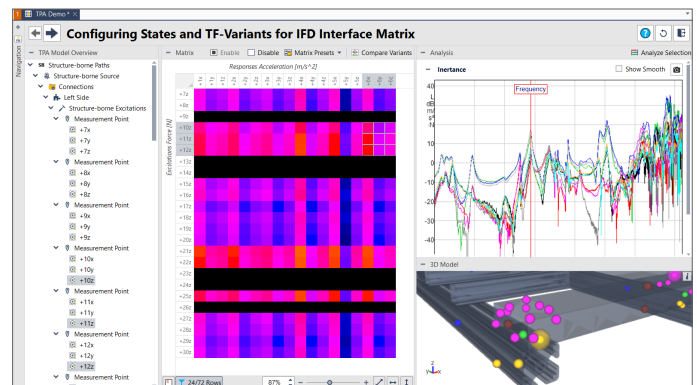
TPA Demo *

Configuring States and TF-Variants for IFD Interface Matrix

Navigation

TPA Model Overview

Structure-borne Paths
Structure-borne Source
Connections
Left Side
Structure-borne Excitations
Measurement Point
+7x
+7y
+7z
Measurement Point
+8x
+8y
+8z
Measurement Point
+9x
+9y
+9z
Measurement Point
+10x
+10y
+10z
Measurement Point
+11x
+11y
+11z
Measurement Point
+12x
+12y
+12z
Measurement Point

Matrix
Enable
Disable
Matrix Presets
Compare Variants

Responses Acceleration [m/s^2]

Excitations Force [N]

+7z
+8z
+9z
+10z
+11z
+12z
+13z
+14z
+15z
+16z
+17z
+18z
+19z
+20z
+21z
+22z
+23z
+24z
+25z
+26z
+27z
+28z
+29z
+30z

24/72 Rows
87%

Analysis
Analyze Selection

Inertance
Show Smooth

Frequency

40
30
20
10
0
-10
-20
-30
-40

3D Model